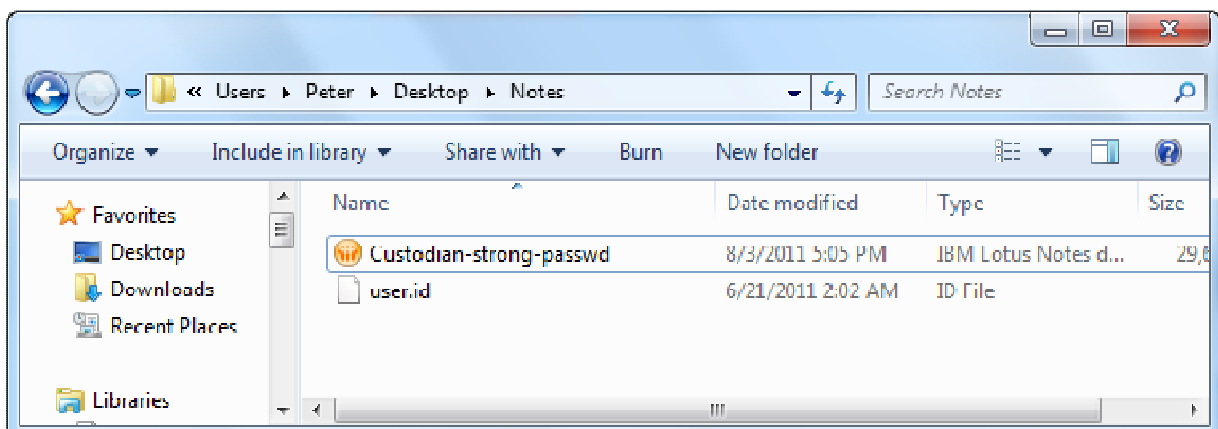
« Users ▸ Peter ▸ Desktop ▸ Notes

Search Notes

Organize ▾ Include in library ▾ Share with ▾ Burn New folder

Favorites
Desktop
Downloads
Recent Places

Libraries

| Name | Date modified | Type | Size |
|---|---|---|---|
| Custodian-strong-passwd | 8/3/2011 5:05 PM | IBM Lotus Notes d... | 29,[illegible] |
| user.id | 6/21/2011 2:02 AM | ID File | |